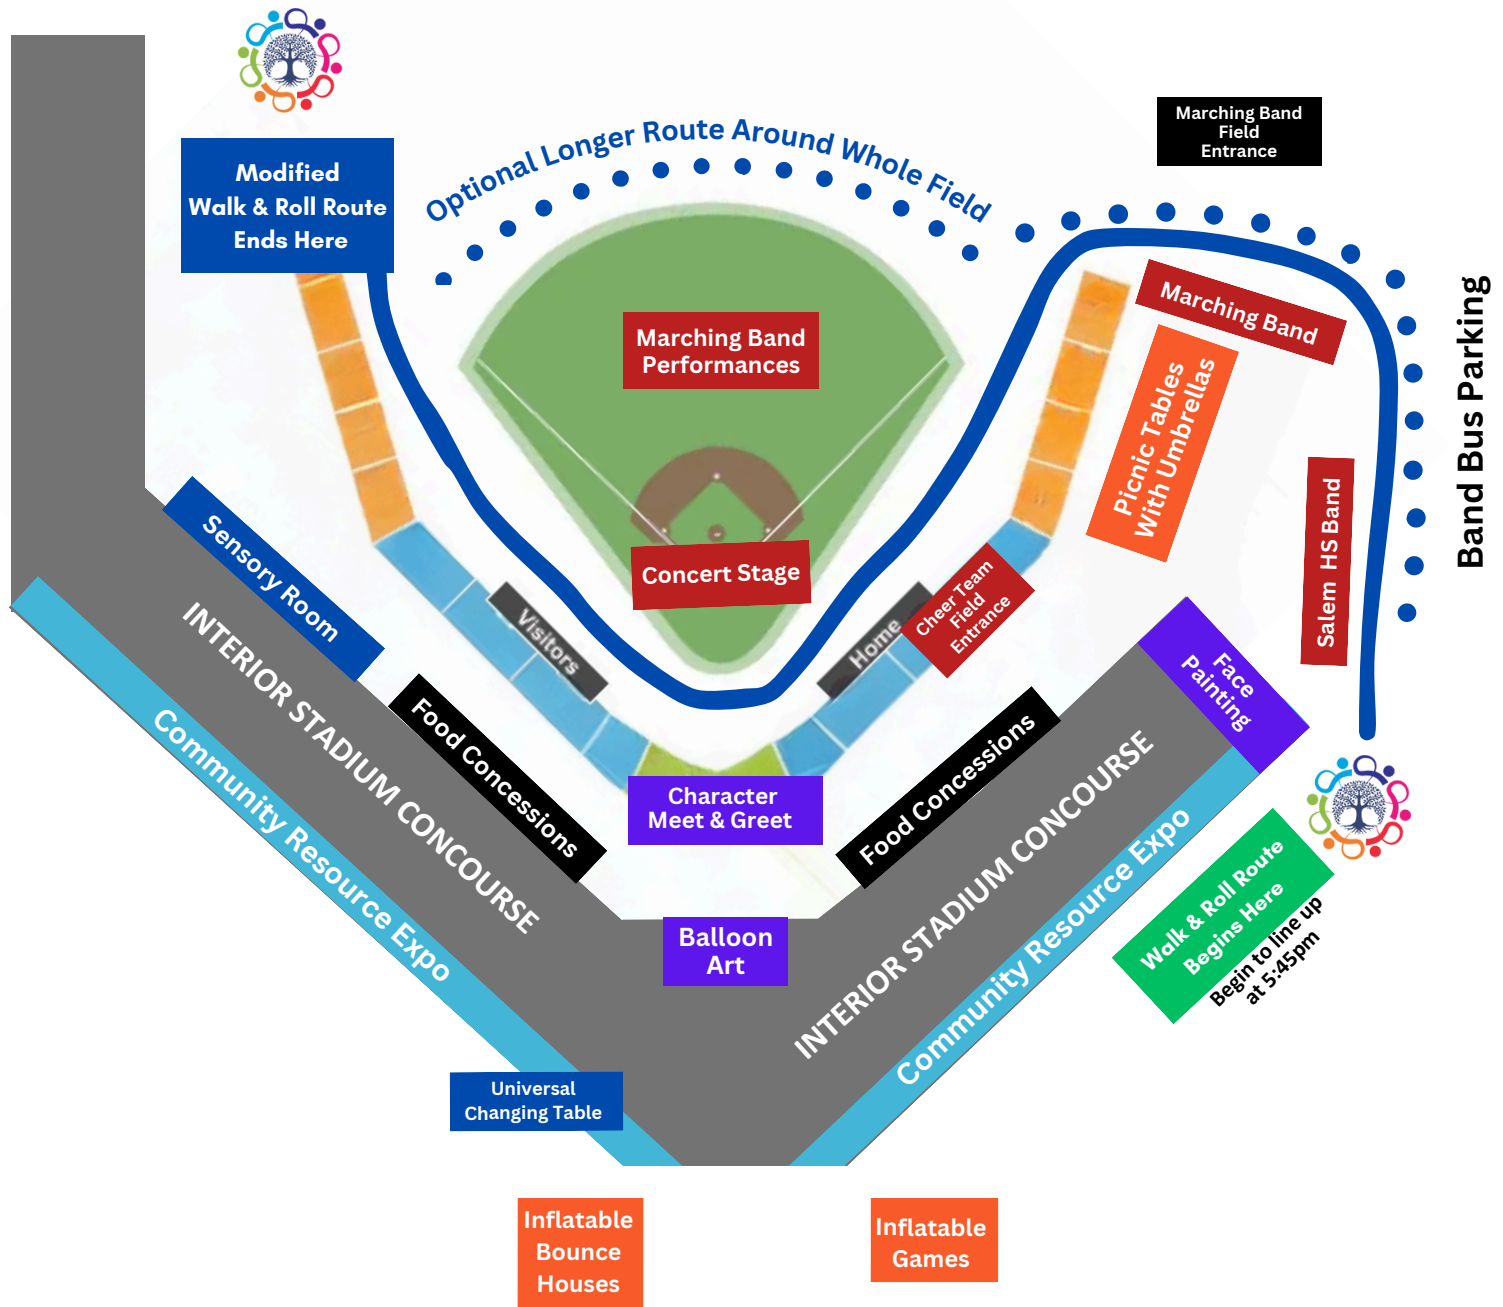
Modified Walk & Roll Route Ends Here

Optional Longer Route Around Whole Field

Marching Band Field Entrance

Marching Band Performances

Marching Band

Picnic Tables With Umbrellas

Band Bus Parking

Salem HS Band

Concert Stage

Sensory Room

Visitors

Home

Cheer Team Field Entrance

Face Painting

INTERIOR STADIUM CONCOURSE

Food Concessions

Character Meet & Greet

Food Concessions

INTERIOR STADIUM CONCOURSE

Community Resource Expo

Community Resource Expo

Walk & Roll Route Begins Here

Begin to line up at 5:45pm

Balloon Art

Universal Changing Table

Inflatable Bounce Houses

Inflatable Games